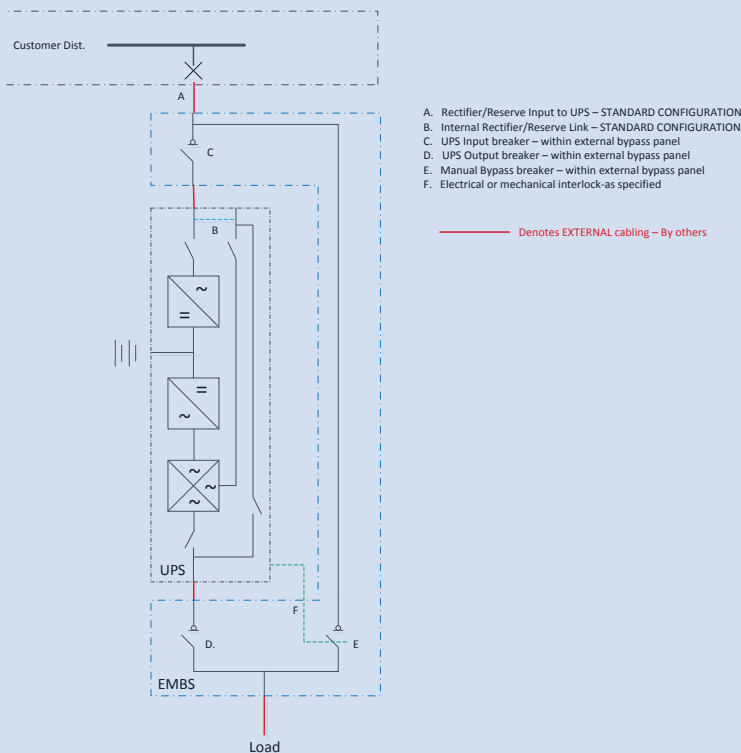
Customer Dist.

A

C

B

UPS

F

D.

E

EMBS

Load

A. Rectifier/Reserve Input to UPS – STANDARD CONFIGURATION
B. Internal Rectifier/Reserve Link – STANDARD CONFIGURATION
C. UPS Input breaker – within external bypass panel
D. UPS Output breaker – within external bypass panel
E. Manual Bypass breaker – within external bypass panel
F. Electrical or mechanical interlock-as specified

Denotes EXTERNAL cabling – By others